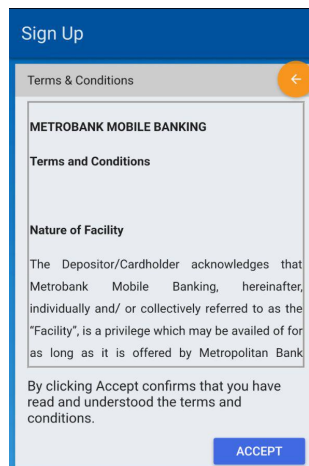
Sign Up

Terms & Conditions

METROBANK MOBILE BANKING

Terms and Conditions

Nature of Facility

The Depositor/Cardholder acknowledges that Metrobank Mobile Banking, hereinafter, individually and/ or collectively referred to as the "Facility", is a privilege which may be availed of for as long as it is offered by Metropolitan Bank

By clicking Accept confirms that you have read and understood the terms and conditions.

ACCEPT